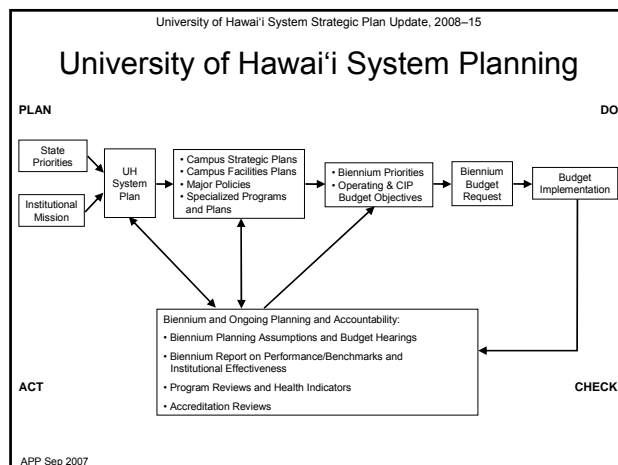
University of Hawai‘i System Strategic Plan Update, 2008–15

University of Hawai‘i System Planning

PLAN

DO

State Priorities

Institutional Mission

UH System Plan

• Campus Strategic Plans
• Campus Facilities Plans
• Major Policies
• Specialized Programs and Plans

• Biennium Priorities
• Operating & CIP Budget Objectives

Biennium Budget Request

Budget Implementation

Biennium and Ongoing Planning and Accountability:
• Biennium Planning Assumptions and Budget Hearings
• Biennium Report on Performance/Benchmarks and Institutional Effectiveness
• Program Reviews and Health Indicators
• Accreditation Reviews

ACT

CHECK

APP Sep 2007